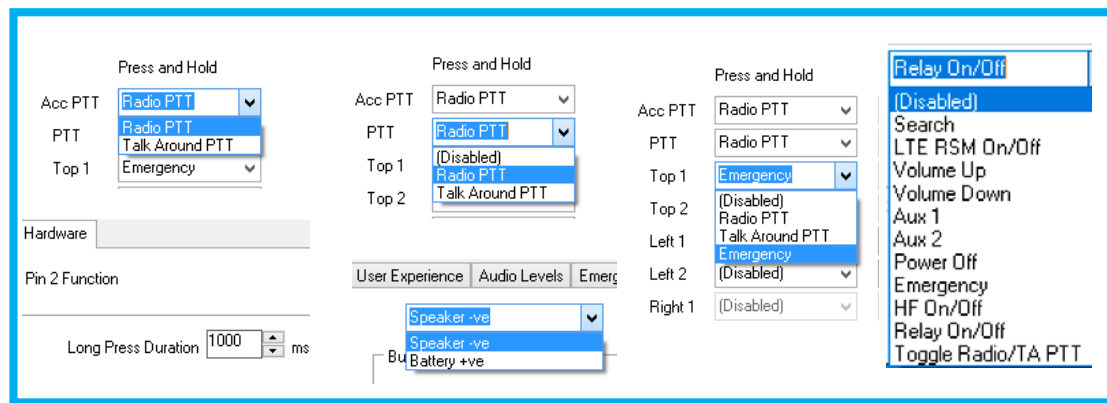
Press and Hold

Acc PTT Radio PTT

Radio PTT
Talk Around PTT

PTT

Top 1 Emergency

Hardware

Pin 2 Function

Long Press Duration 1000 ms

Press and Hold

Acc PTT Radio PTT

PTT Radio PTT

(Disabled)
Radio PTT
Talk Around PTT

Top 1

Top 2

User Experience | Audio Levels | Emerg

Speaker -ve

Speaker -ve
Battery +ve

Bu

Press and Hold

Acc PTT Radio PTT

PTT Radio PTT

Top 1 Emergency

(Disabled)
Radio PTT
Talk Around PTT
Emergency

Top 2

Left 1

Left 2 (Disabled)

Right 1 (Disabled)

Relay On/Off

(Disabled)
Search
LTE RSM On/Off
Volume Up
Volume Down
Aux 1
Aux 2
Power Off
Emergency
HF On/Off
Relay On/Off
Toggle Radio/TA PTT